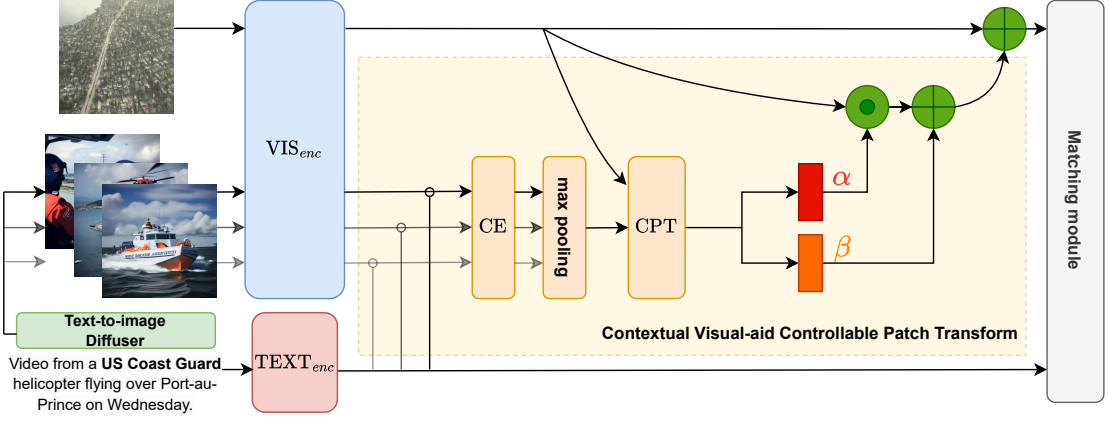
$\text{VIS}_{enc}$

CE

max pooling

CPT

$\alpha$

$\beta$

Matching module

Text-to-image Diffuser

Video from a **US Coast Guard** helicopter flying over Port-au-Prince on Wednesday.

$\text{TEXT}_{enc}$

Contextual Visual-aid Controllable Patch Transform